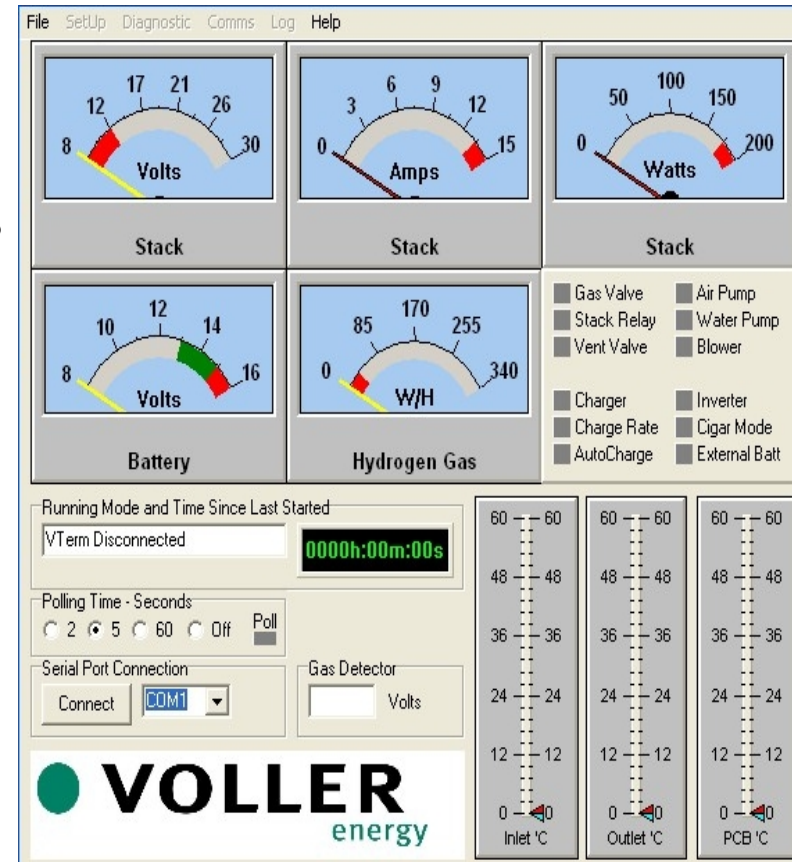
File SetUp Diagnostic Comms Log Help

8 12 17 21 26 30
Volts
Stack

0 3 6 9 12 15
Amps
Stack

0 50 100 150 200
Watts
Stack

8 10 12 14 16
Volts
Battery

0 85 170 255 340
W/H
Hydrogen Gas

Gas Valve
Stack Relay
Vent Valve
Air Pump
Water Pump
Blower

Charger
Charge Rate
AutoCharge
Inverter
Cigar Mode
External Batt

Running Mode and Time Since Last Started
VTerm Disconnected
0000h:00m:00s

Polling Time - Seconds
2 5 60 Off
Poll

Serial Port Connection
Connect
COM1

Gas Detector
Volts

60 60
48 48
36 36
24 24
12 12
0 0
Inlet 'C

60 60
48 48
36 36
24 24
12 12
0 0
Outlet 'C

60 60
48 48
36 36
24 24
12 12
0 0
PCB 'C

VOLLER
energy